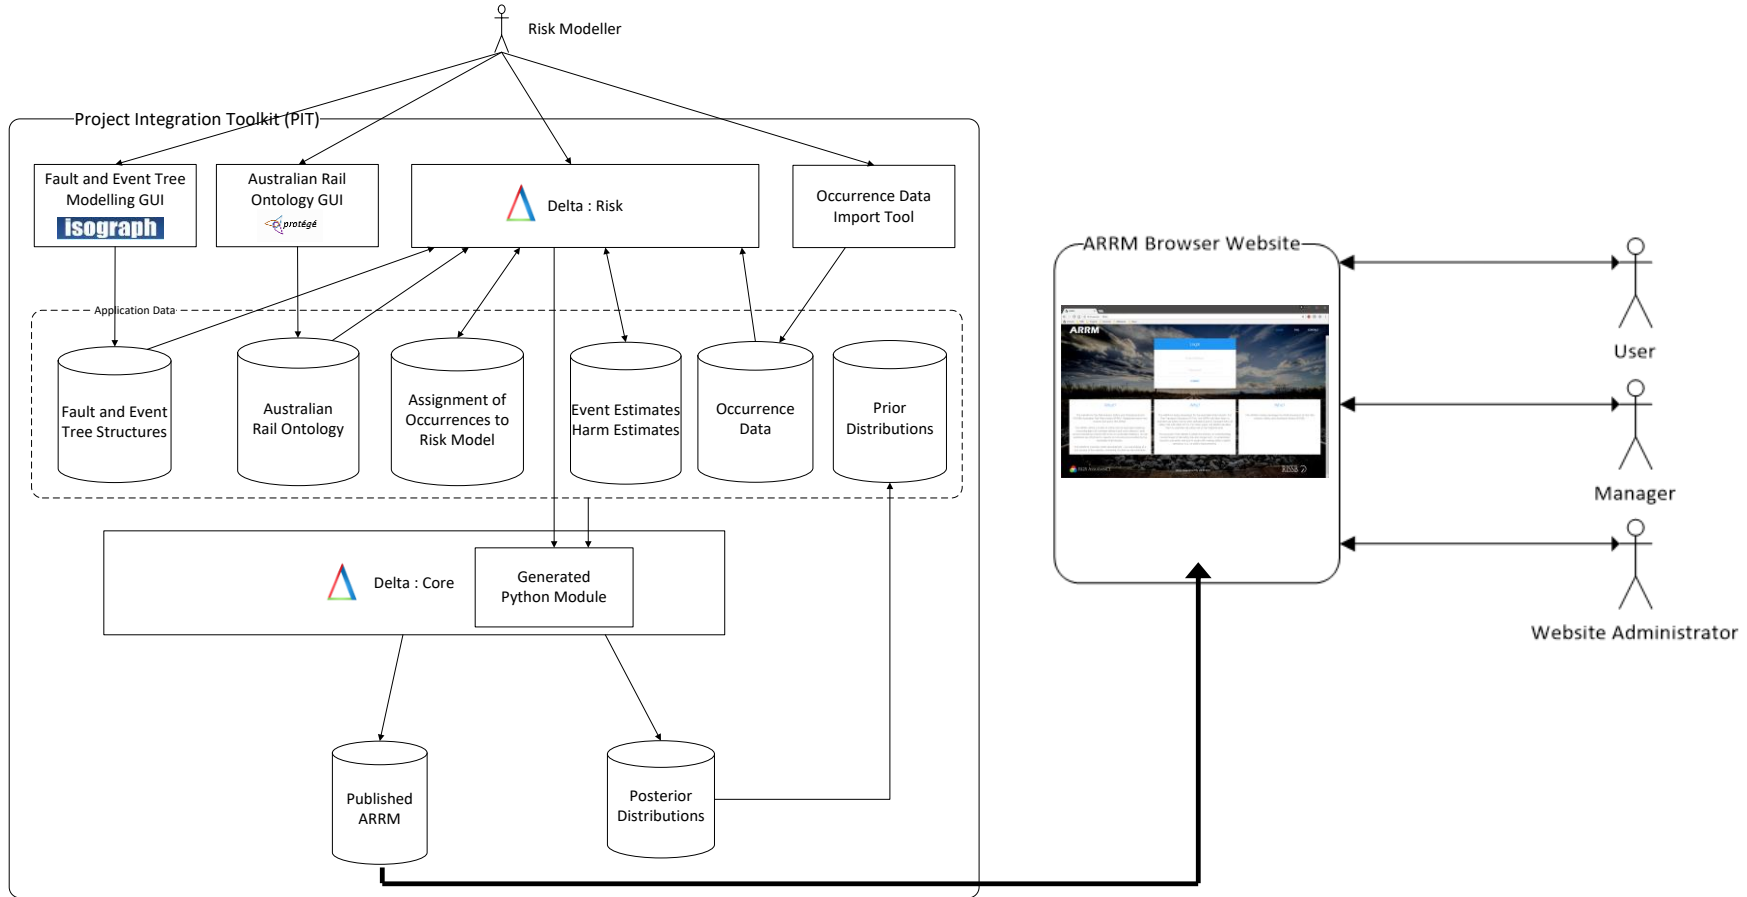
Risk Modeller

Project Integration Toolkit (PIT)

Fault and Event Tree Modelling GUI
isograph

Australian Rail Ontology GUI
protégé

Delta : Risk

Occurrence Data Import Tool

Application Data

Fault and Event Tree Structures

Australian Rail Ontology

Assignment of Occurrences to Risk Model

Event Estimates Harm Estimates

Occurrence Data

Prior Distributions

Delta : Core

Generated Python Module

Published ARRM

Posterior Distributions

ARRM Browser Website

ARRM

User

Manager

Website Administrator